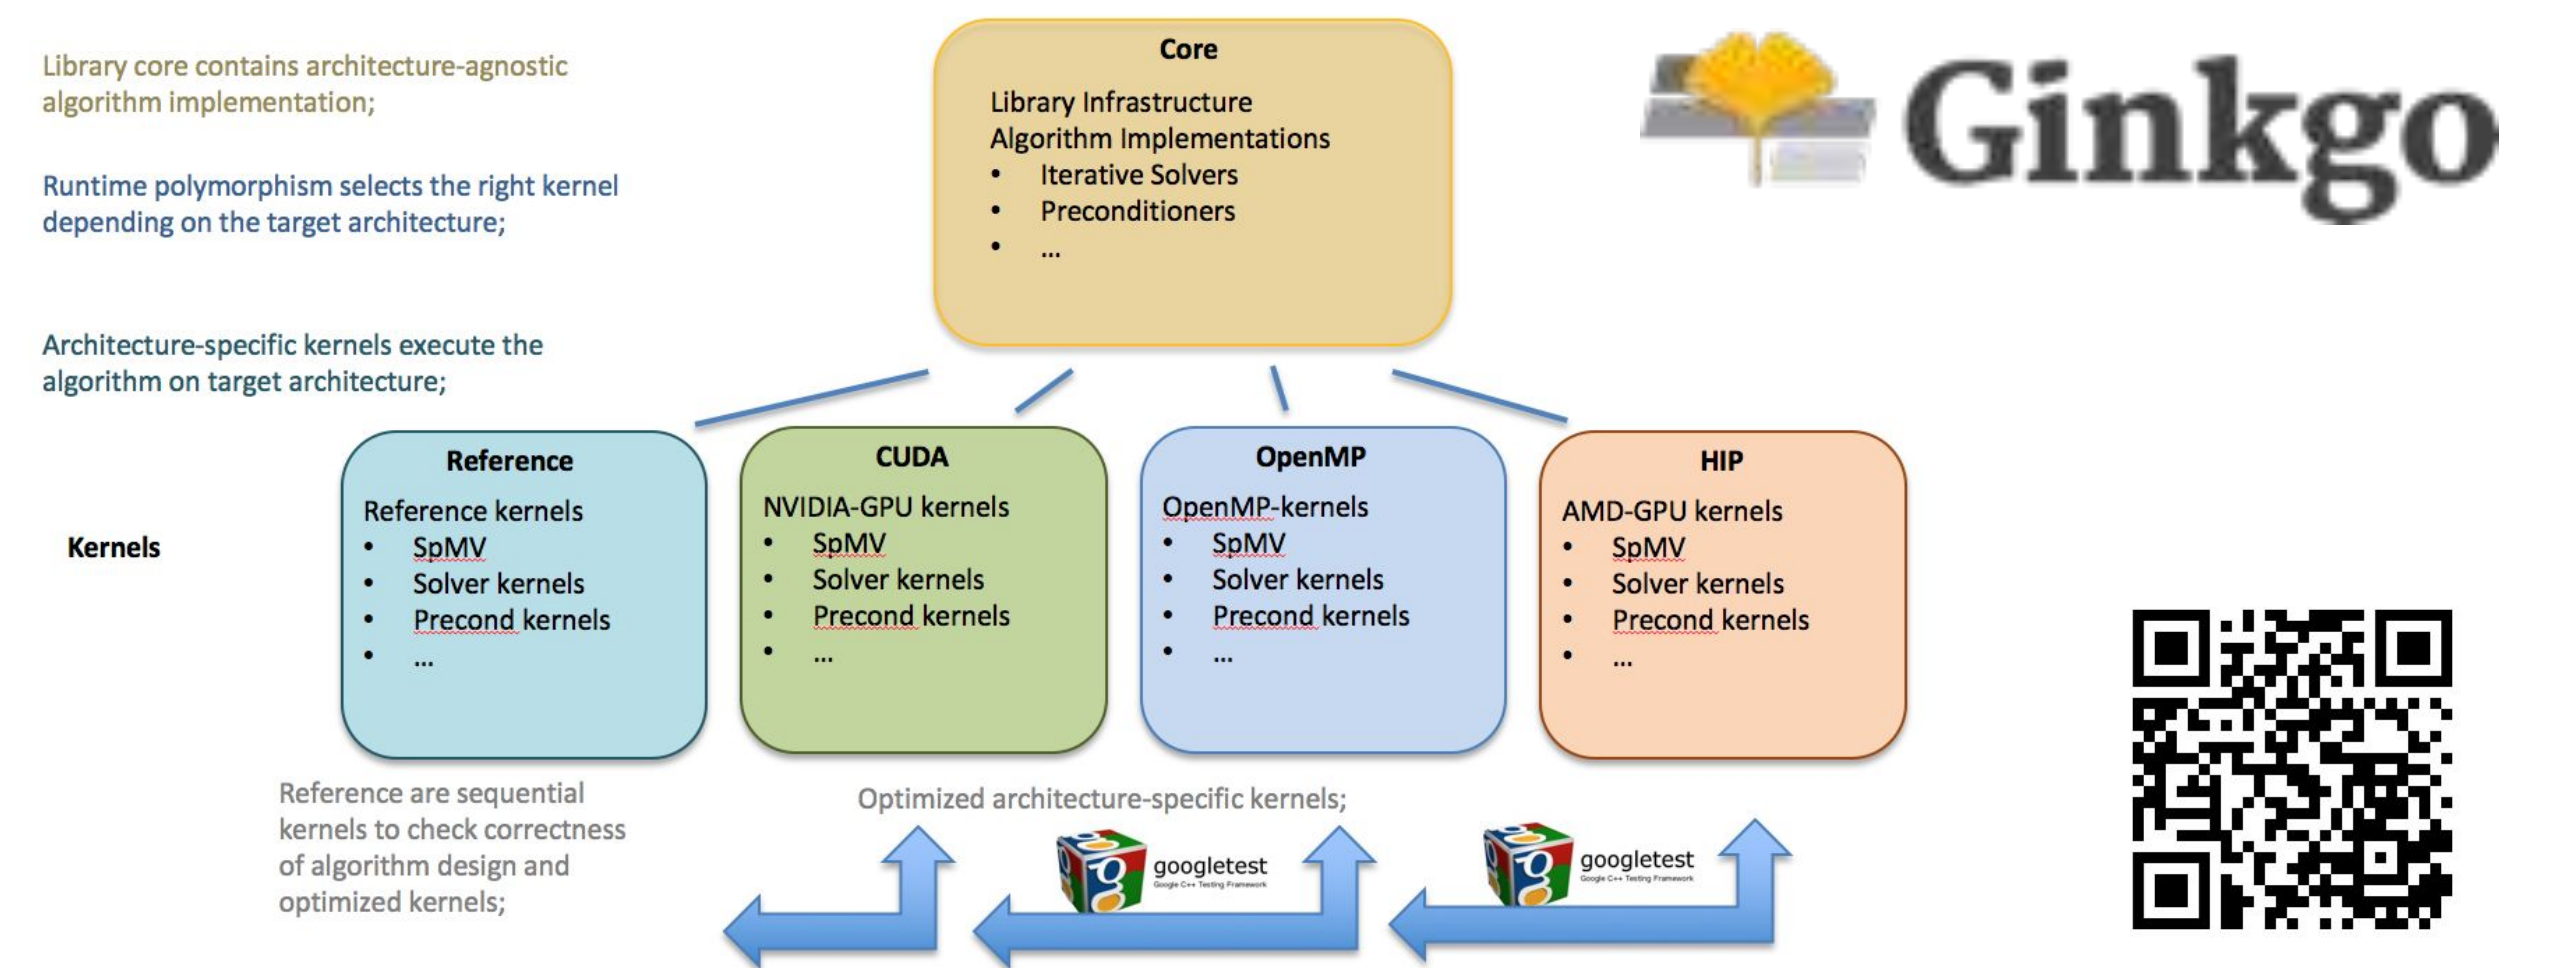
Library core contains architecture-agnostic algorithm implementation;

Runtime polymorphism selects the right kernel depending on the target architecture;

Architecture-specific kernels execute the algorithm on target architecture;

Core

Library Infrastructure
Algorithm Implementations
• Iterative Solvers
• Preconditioners
• …

Ginkgo

Kernels

Reference

Reference kernels
• SpMV
• Solver kernels
• Precond kernels
• …

CUDA

NVIDIA-GPU kernels
• SpMV
• Solver kernels
• Precond kernels
• …

OpenMP

OpenMP-kernels
• SpMV
• Solver kernels
• Precond kernels
• …

HIP

AMD-GPU kernels
• SpMV
• Solver kernels
• Precond kernels
• …

Reference are sequential kernels to check correctness of algorithm design and optimized kernels;

Optimized architecture-specific kernels;

googletest
Google C++ Testing Framework

googletest
Google C++ Testing Framework